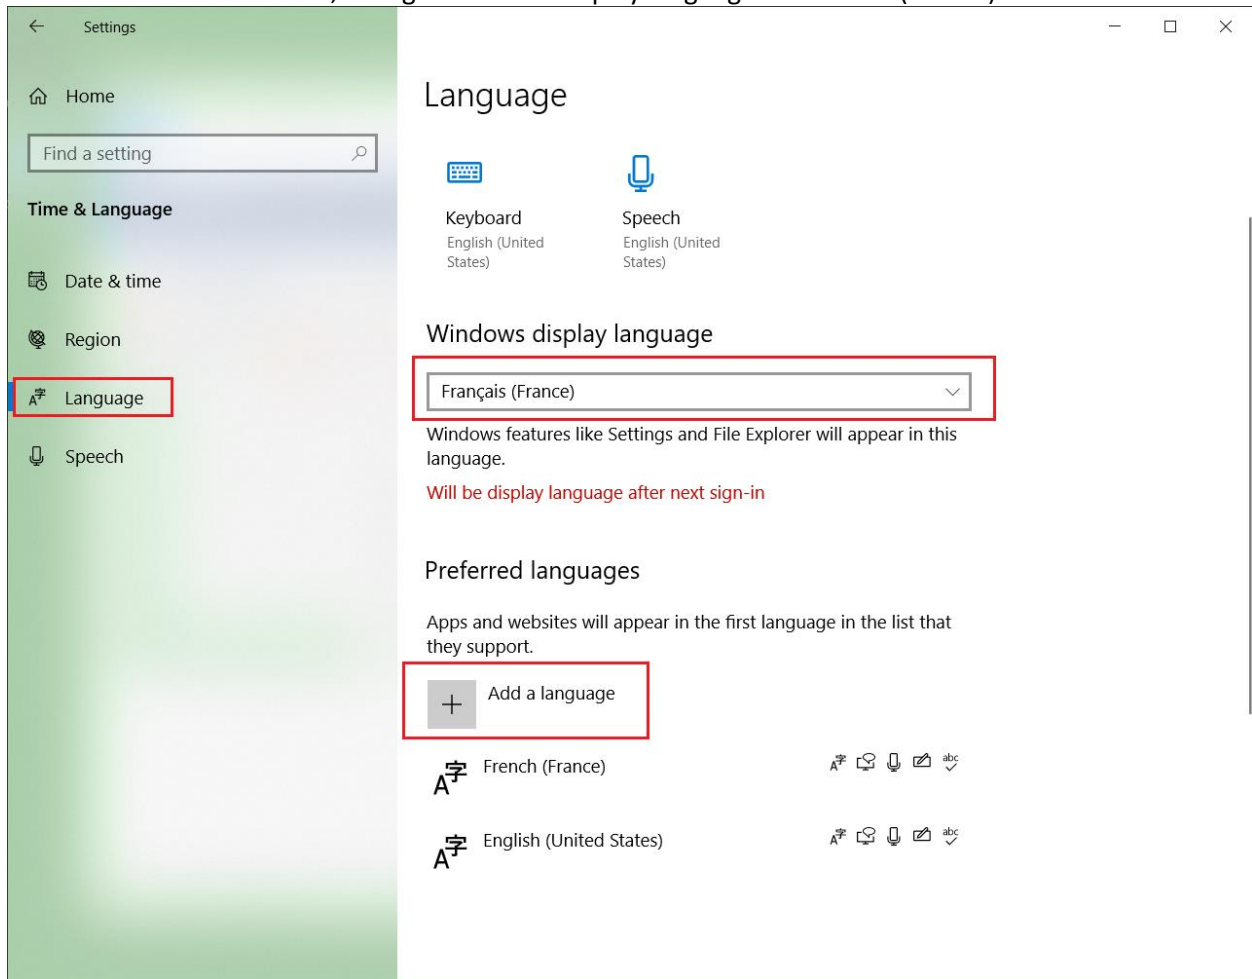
Settings

Home

Find a setting

Time & Language

Date & time

Region

Language

Speech

Language

Keyboard
English (United States)

Speech
English (United States)

Windows display language

Français (France)

Windows features like Settings and File Explorer will appear in this language.

Will be display language after next sign-in

Preferred languages

Apps and websites will appear in the first language in the list that they support.

Add a language

French (France)

English (United States)